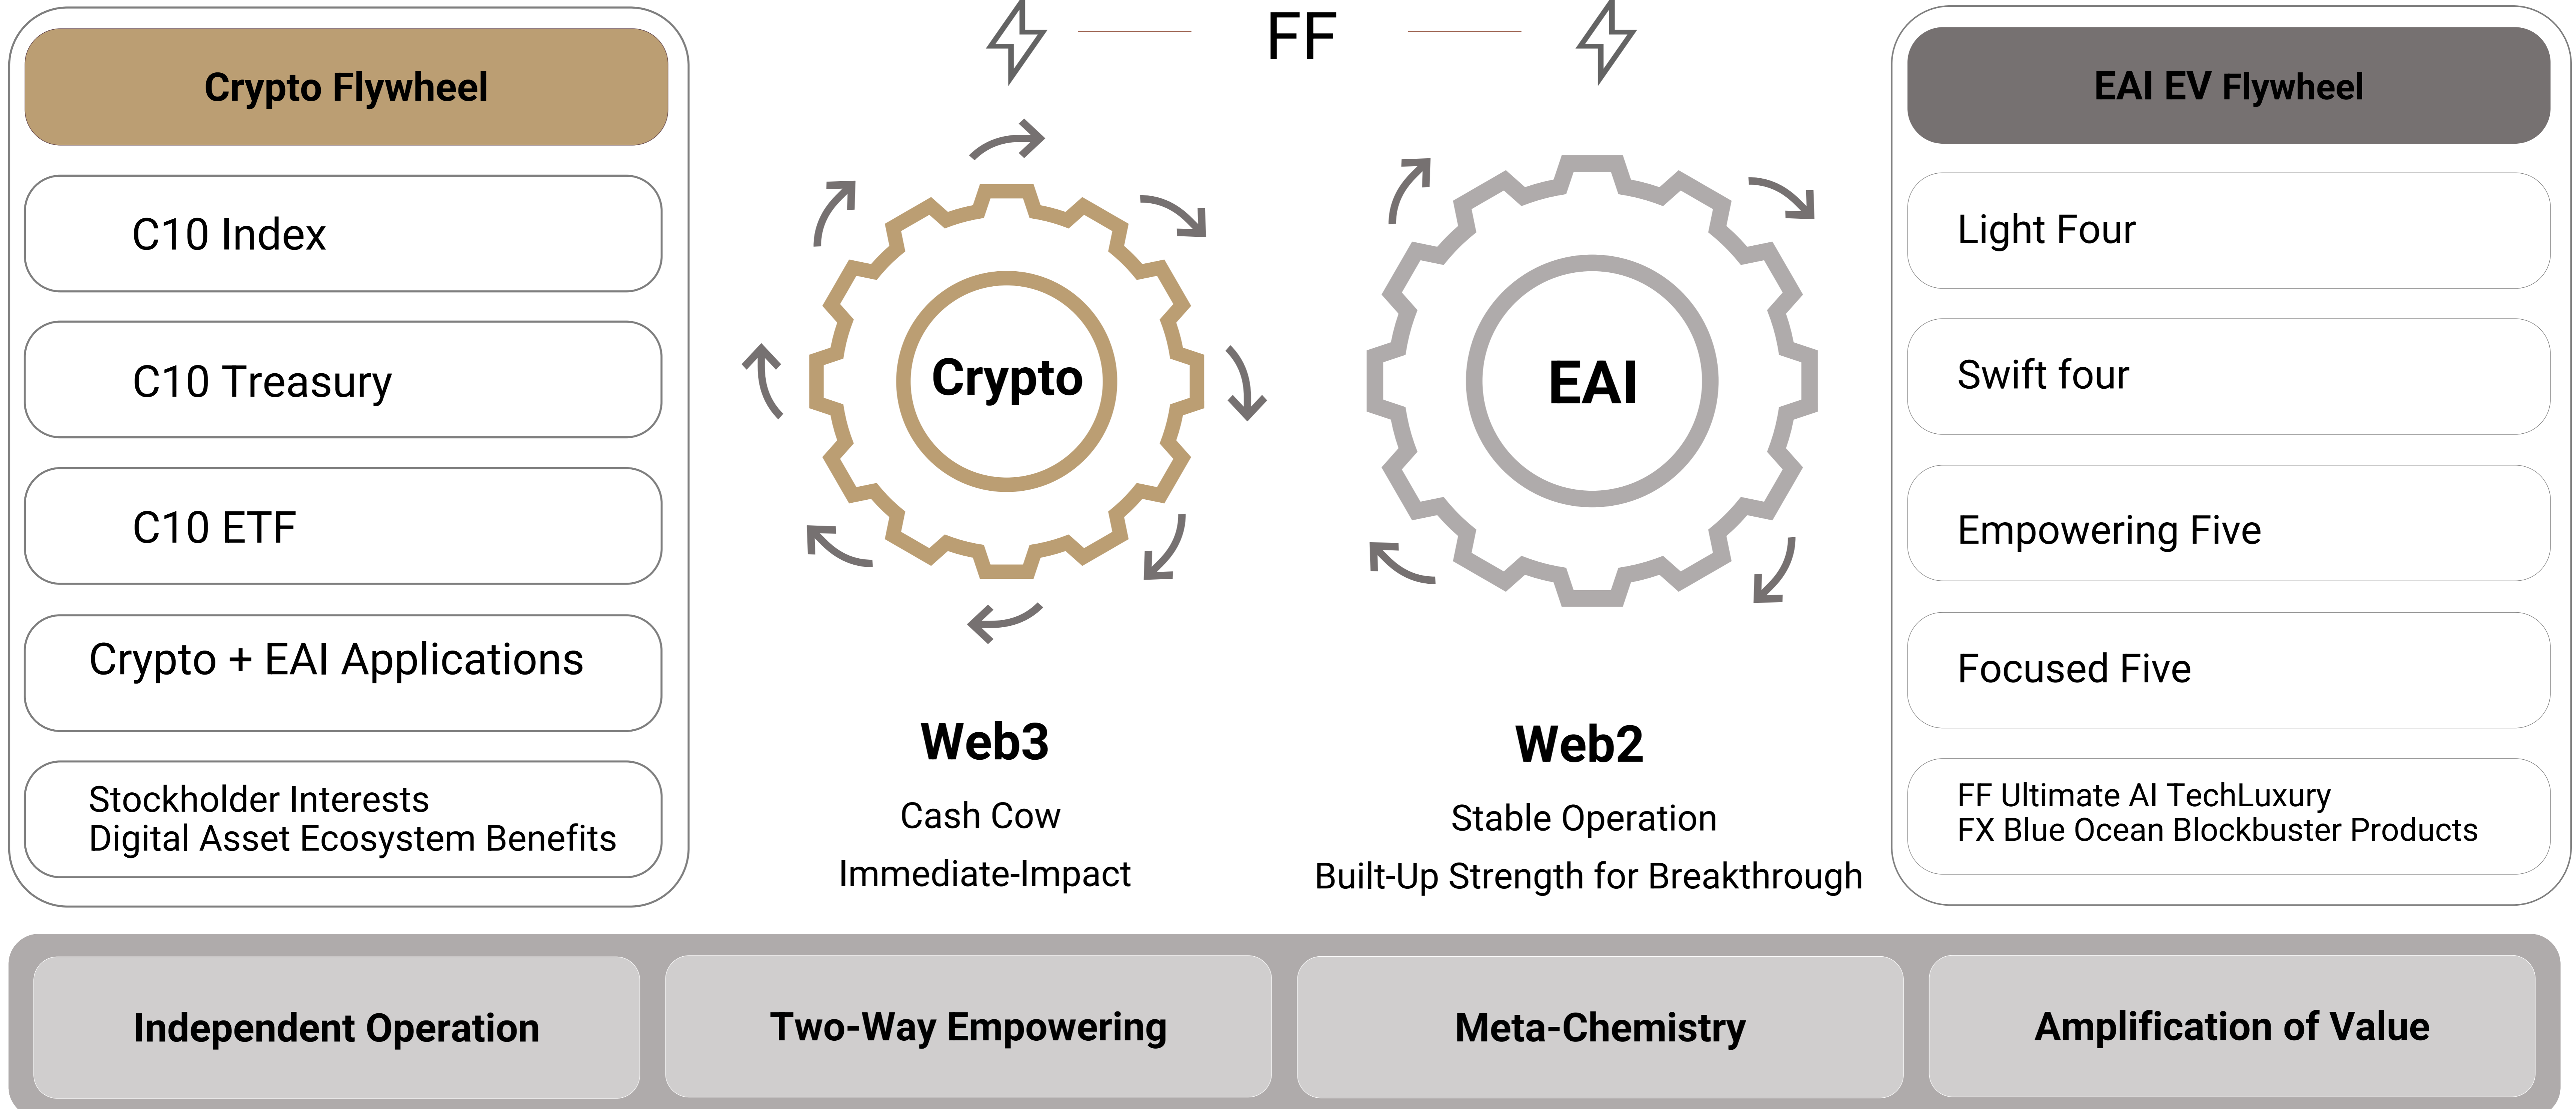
FF

Crypto Flywheel

C10 Index

C10 Treasury

C10 ETF

Crypto + EAI Applications

Stockholder Interests
Digital Asset Ecosystem Benefits

Crypto

EAI

Web3

Cash Cow

Immediate-Impact

Web2

Stable Operation

Built-Up Strength for Breakthrough

EAI EV Flywheel

Light Four

Swift four

Empowering Five

Focused Five

FF Ultimate AI TechLuxury
FX Blue Ocean Blockbuster Products

Independent Operation

Two-Way Empowering

Meta-Chemistry

Amplification of Value